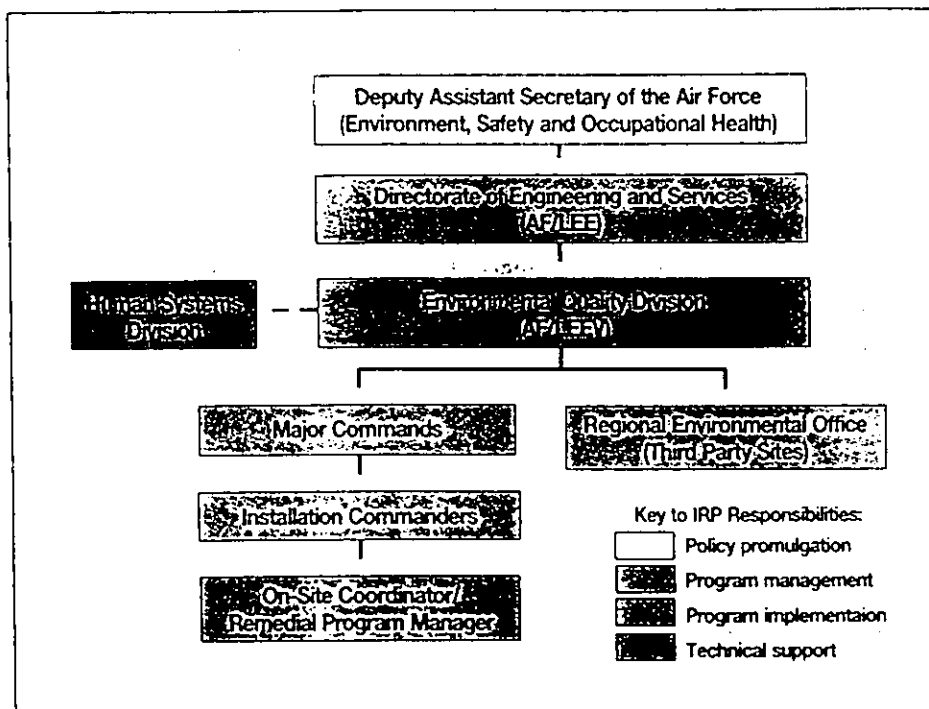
Deputy Assistant Secretary of the Air Force (Environment, Safety and Occupational Health)

Directorate of Engineering and Services (AF/LEE)

Human Systems Division

Environmental Quality Division (AF/LEEV)

Major Commands

Regional Environmental Office (Third Party Sites)

Installation Commanders

On-Site Coordinator/ Remedial Program Manager

Key to IRP Responsibilities:
Policy promulgation
Program management
Program implementaion
Technical support